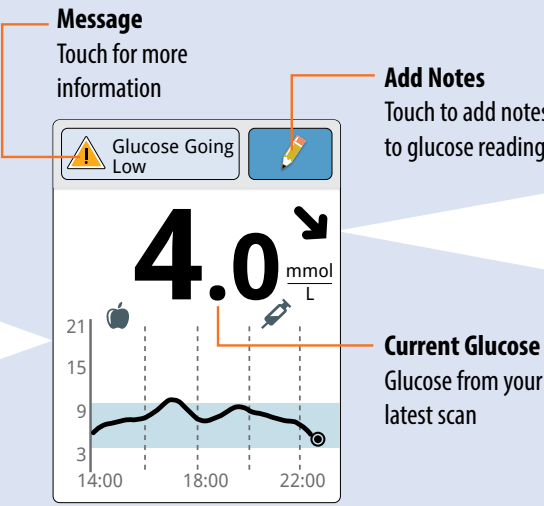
**Message**
Touch for more information

**Add Notes**
Touch to add notes to glucose reading

Glucose Going Low

4.0 mmol/L

21
15
9
3
14:00
18:00
22:00

**Current Glucose**
Glucose from your latest scan